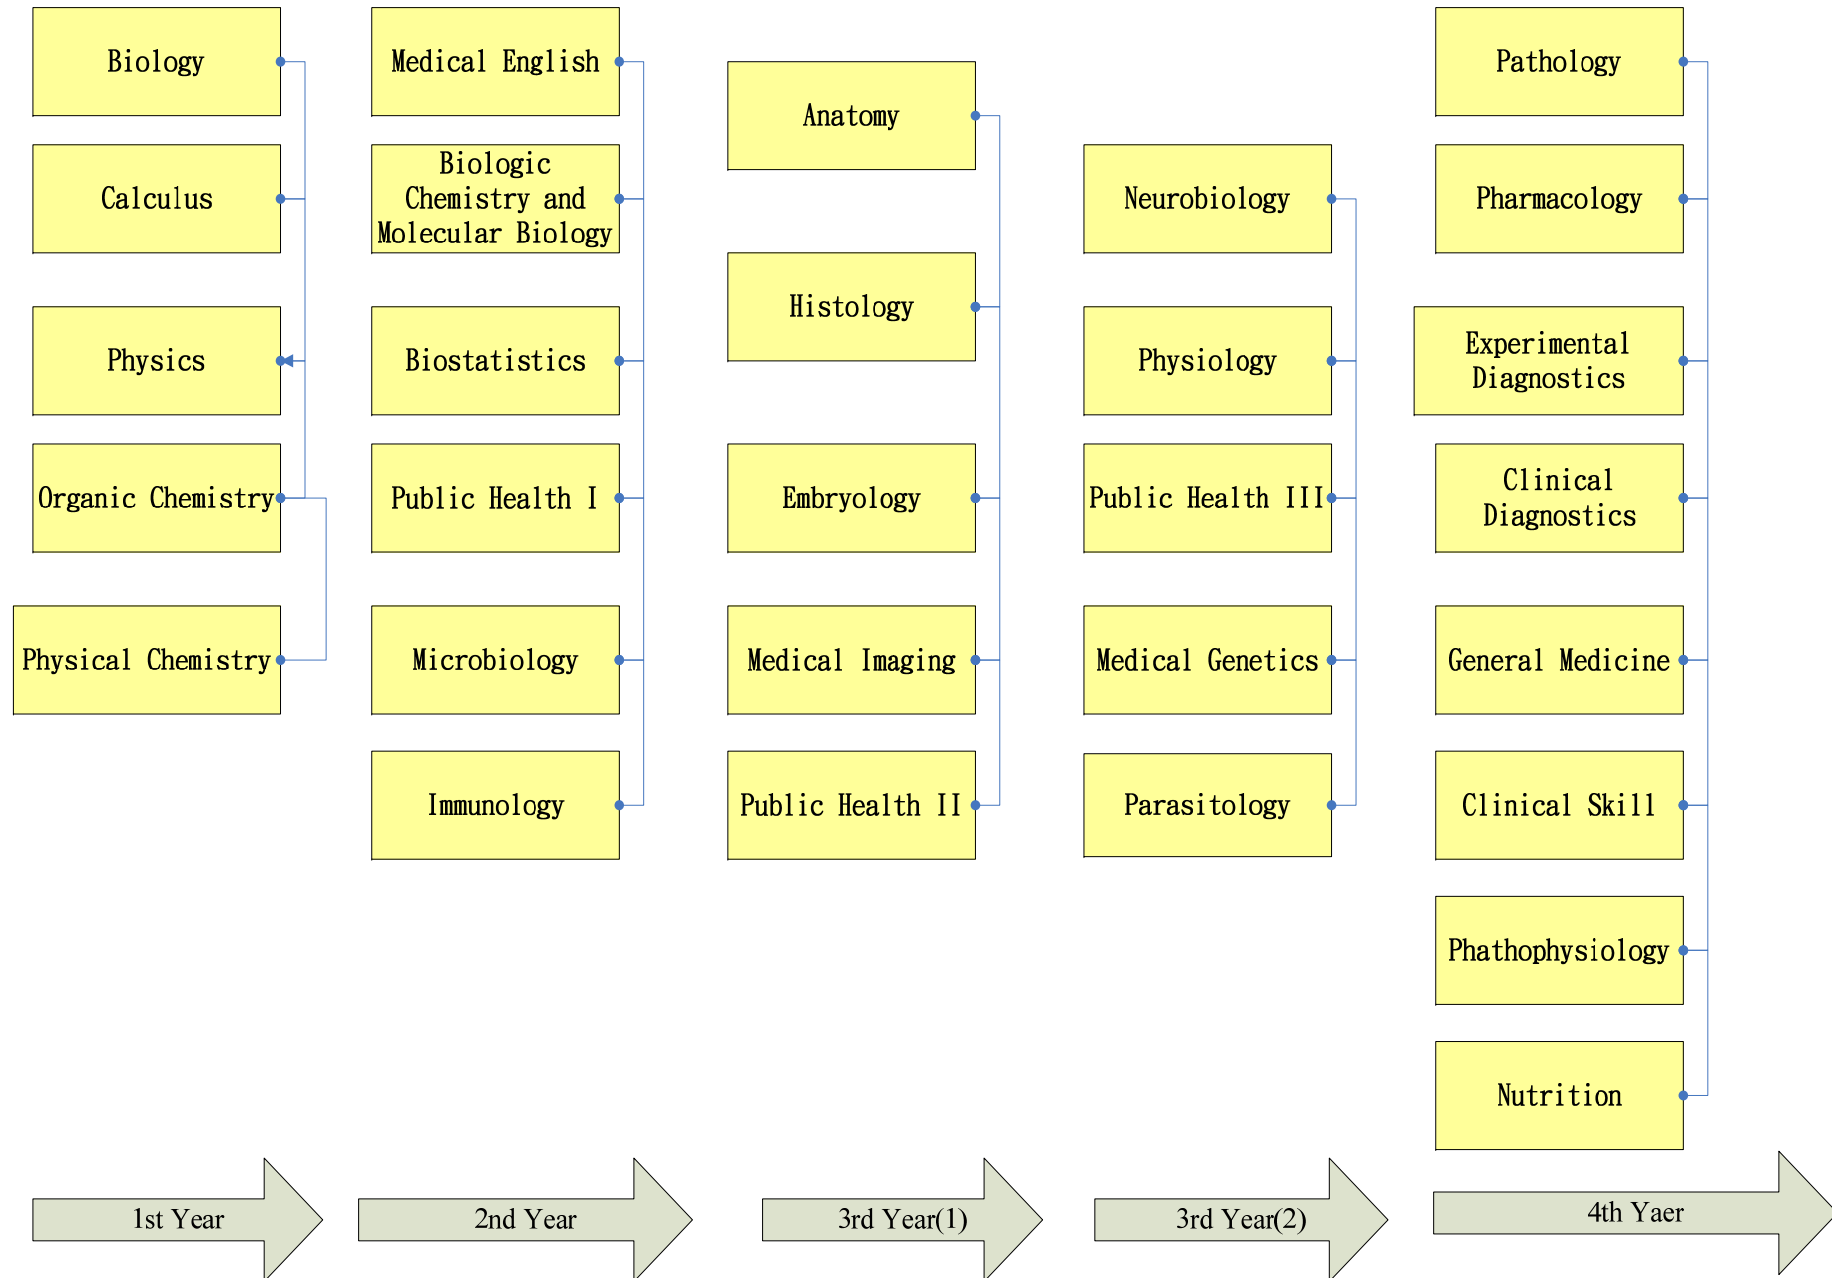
Biology

Calculus

Physics

Organic Chemistry

Physical Chemistry

Medical English

Biologic Chemistry and Molecular Biology

Biostatistics

Public Health I

Microbiology

Immunology

Anatomy

Histology

Embryology

Medical Imaging

Public Health II

Neurobiology

Physiology

Public Health III

Medical Genetics

Parasitology

Pathology

Pharmacology

Experimental Diagnostics

Clinical Diagnostics

General Medicine

Clinical Skill

Phathophysiology

Nutrition

1st Year

2nd Year

3rd Year(1)

3rd Year(2)

4th Yaer